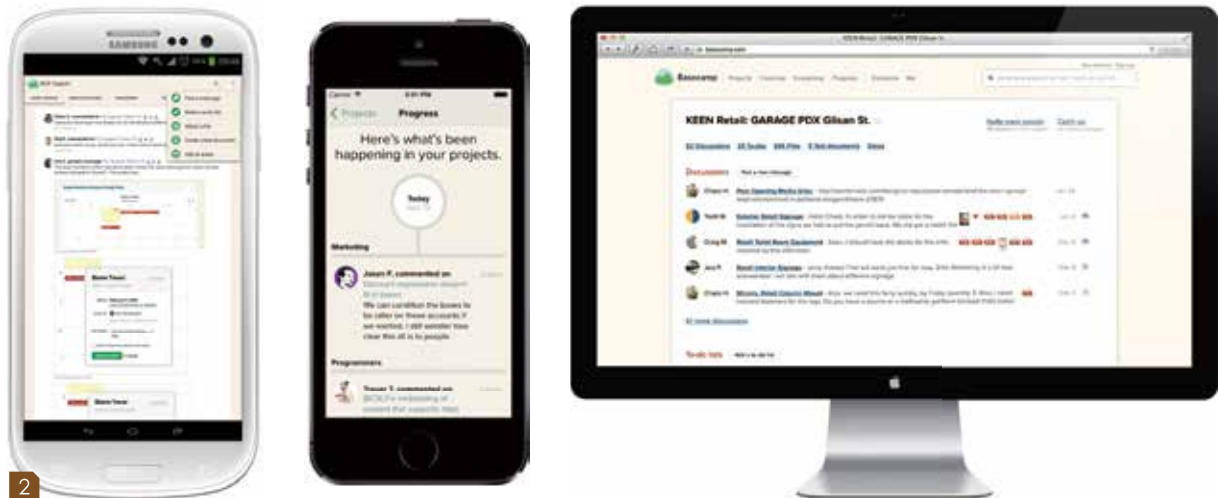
SAMSUNG

Carrier
6:01 PM
Projects
Progress
Here's what's been happening in your projects.
Today
Marketing
Jason F. commented on
We can condition the boxes to be taller on these accounts if we wanted. I still wonder how clear this all is to people.
Programmers
Trevor T. commented on

KEEN Retail: GARAGE PDX Glisan St.
Basecamp
Discussions
Post a new message
To-do lists
Add a to-do list

2